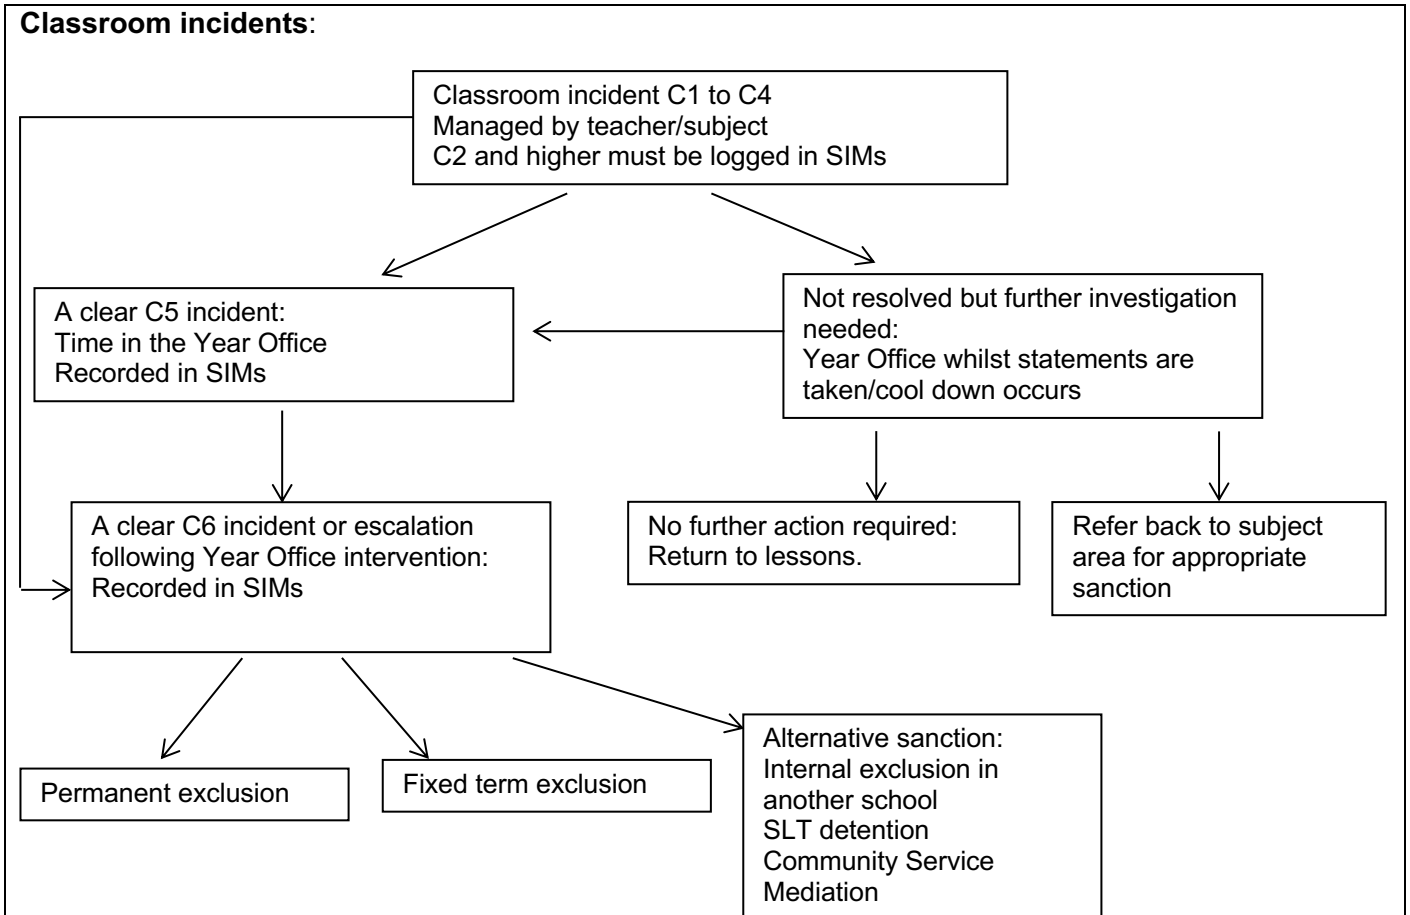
**Classroom incidents**:

Classroom incident C1 to C4
Managed by teacher/subject
C2 and higher must be logged in SIMs

A clear C5 incident:
Time in the Year Office
Recorded in SIMs

Not resolved but further investigation needed:
Year Office whilst statements are taken/cool down occurs

A clear C6 incident or escalation following Year Office intervention:
Recorded in SIMs

No further action required:
Return to lessons.

Refer back to subject area for appropriate sanction

Permanent exclusion

Fixed term exclusion

Alternative sanction:
Internal exclusion in another school
SLT detention
Community Service
Mediation